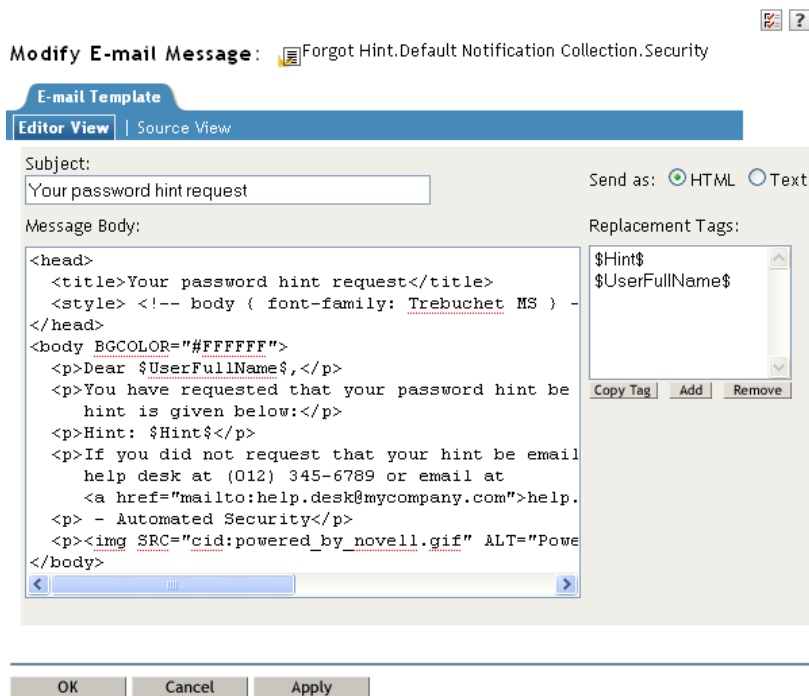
?

Modify E-mail Message: Forgot Hint.Default Notification Collection.Security

E-mail Template

Editor View | Source View

Subject:

Your password hint request

Send as: HTML Text

Message Body:

Replacement Tags:

<head>
  <title>Your password hint request</title>
  <style> <!-- body ( font-family: Trebuchet MS ) -
</head>
<body BGCOLOR="#FFFFFF">
  <p>Dear $UserFullName$,</p>
  <p>You have requested that your password hint be
    hint is given below:</p>
  <p>Hint: $Hint$</p>
  <p>If you did not request that your hint be email
    help desk at (012) 345-6789 or email at
    <a href="mailto:help.desk@mycompany.com">help.
  <p> - Automated Security</p>
  <p><img SRC="cid:powered_by_novell.gif" ALT="Powe
</body>

$Hint$
$UserFullName$

Copy Tag | Add | Remove

OK | Cancel | Apply